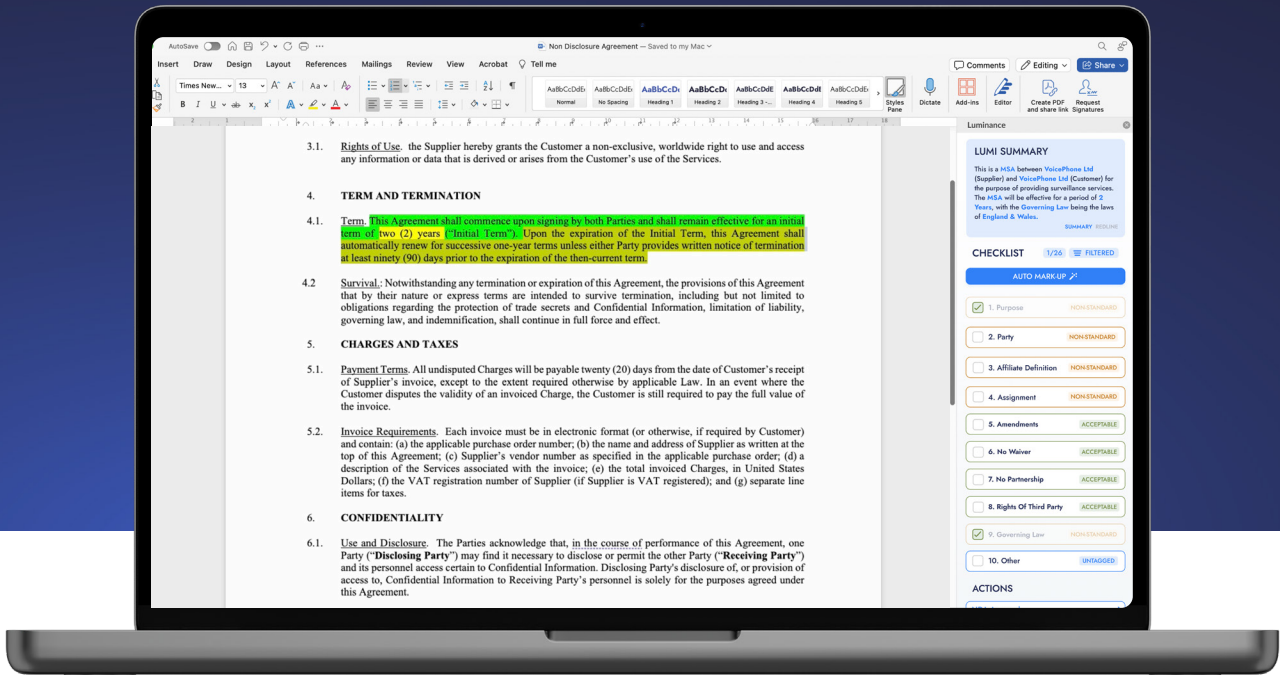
AutoSave Non Disclosure Agreement — Saved to my Mac

Insert Draw Design Layout References Mailings Review View Acrobat Tell me

Comments Editing Share

Times New... 13

AaBbCcDdEe Normal AaBbCcDdEe No Spacing AaBbCcDc Heading 1 AaBbCcDc Heading 2 AaBbCcDdE Heading 3 AaBbCcDdE Heading 4 AaBbCcDdEe Heading 5 Styles Pane Dictate Add-ins Editor Create PDF and share link Request Signatures

3.1. Rights of Use. the Supplier hereby grants the Customer a non-exclusive, worldwide right to use and access any information or data that is derived or arises from the Customer's use of the Services.

4. TERM AND TERMINATION

4.1. Term. This Agreement shall commence upon signing by both Parties and shall remain effective for an initial term of two (2) years ("Initial Term"). Upon the expiration of the Initial Term, this Agreement shall automatically renew for successive one-year terms unless either Party provides written notice of termination at least ninety (90) days prior to the expiration of the then-current term.

4.2 Survival.: Notwithstanding any termination or expiration of this Agreement, the provisions of this Agreement that by their nature or express terms are intended to survive termination, including but not limited to obligations regarding the protection of trade secrets and Confidential Information, limitation of liability, governing law, and indemnification, shall continue in full force and effect.

5. CHARGES AND TAXES

5.1. Payment Terms. All undisputed Charges will be payable twenty (20) days from the date of Customer's receipt of Supplier's invoice, except to the extent required otherwise by applicable Law. In an event where the Customer disputes the validity of an invoiced Charge, the Customer is still required to pay the full value of the invoice.

5.2. Invoice Requirements. Each invoice must be in electronic format (or otherwise, if required by Customer) and contain: (a) the applicable purchase order number; (b) the name and address of Supplier as written at the top of this Agreement; (c) Supplier's vendor number as specified in the applicable purchase order; (d) a description of the Services associated with the invoice; (e) the total invoiced Charges, in United States Dollars; (f) the VAT registration number of Supplier (if Supplier is VAT registered); and (g) separate line items for taxes.

6. CONFIDENTIALITY

6.1. Use and Disclosure. The Parties acknowledge that, in the course of performance of this Agreement, one Party ("Disclosing Party") may find it necessary to disclose or permit the other Party ("Receiving Party") and its personnel access certain to Confidential Information. Disclosing Party's disclosure of, or provision of access to, Confidential Information to Receiving Party's personnel is solely for the purposes agreed under this Agreement.

Luminance

LUMI SUMMARY
This is a MSA between VoicePhone Ltd (Supplier) and VoicePhone Ltd (Customer) for the purpose of providing surveillance services. The MSA will be effective for a period of 2 Years, with the Governing Law being the laws of England & Wales.
SUMMARY REDLINE

CHECKLIST 1/26 FILTERED
AUTO MARK-UP
1. Purpose NON STANDARD
2. Party NON STANDARD
3. Affiliate Definition NON STANDARD
4. Assignment NON STANDARD
5. Amendments ACCEPTABLE
6. No Waiver ACCEPTABLE
7. No Partnership ACCEPTABLE
8. Rights Of Third Party ACCEPTABLE
9. Governing Law NON STANDARD
10. Other UNTAGGED

ACTIONS